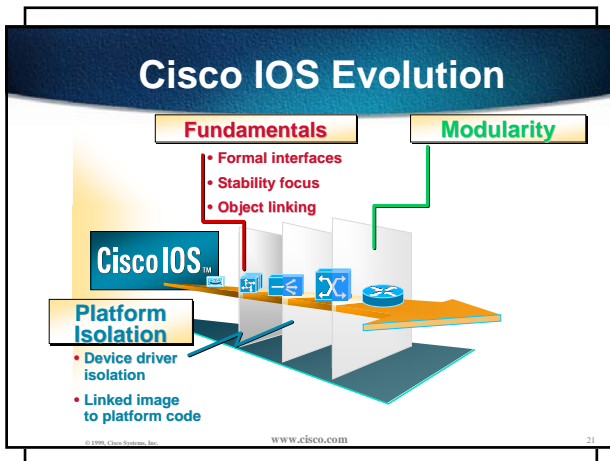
Cisco IOS Evolution

Fundamentals

• Formal interfaces
• Stability focus
• Object linking

Modularity

Cisco IOS™

Platform Isolation

• Device driver isolation
• Linked image to platform code

© 1999, Cisco Systems, Inc.

www.cisco.com

21